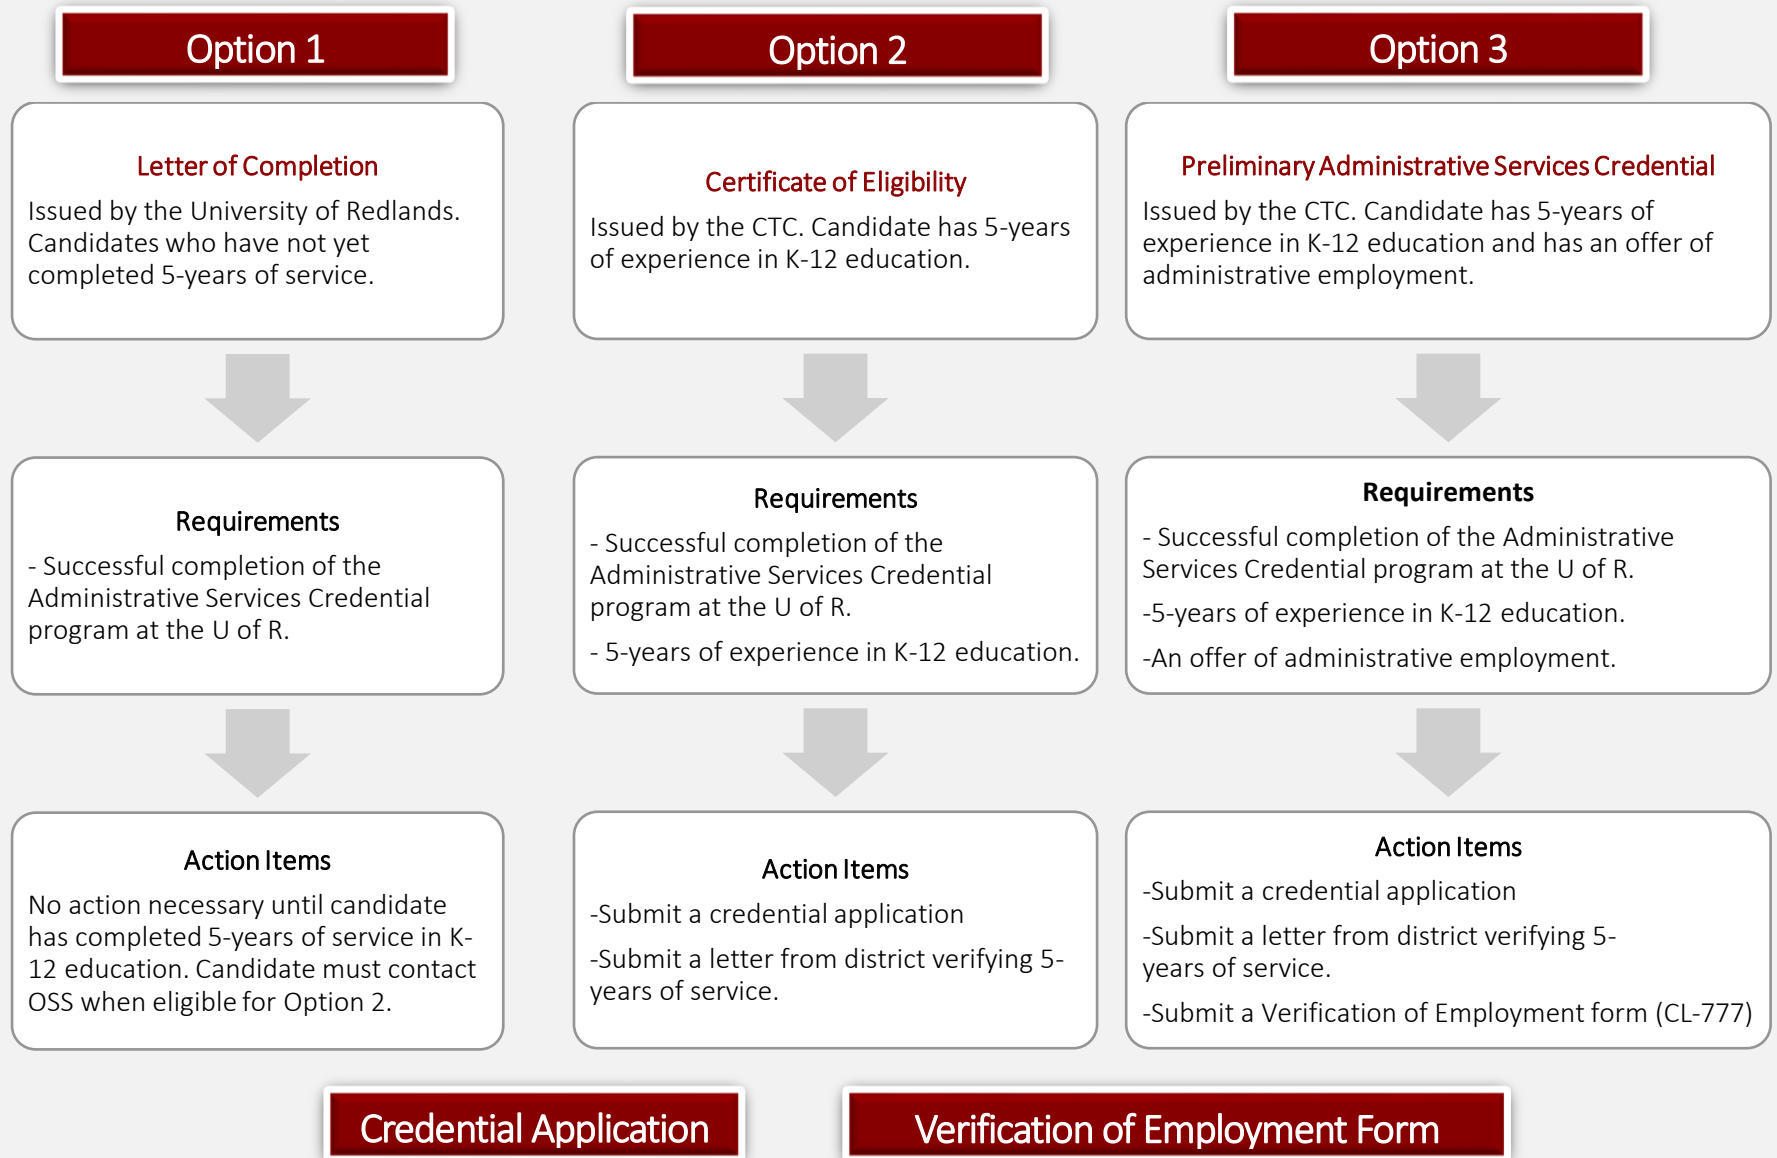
Option 1

Letter of Completion

Issued by the University of Redlands. Candidates who have not yet completed 5-years of service.

Requirements

- Successful completion of the Administrative Services Credential program at the U of R.

Action Items

No action necessary until candidate has completed 5-years of service in K-12 education. Candidate must contact OSS when eligible for Option 2.

Option 2

Certificate of Eligibility

Issued by the CTC. Candidate has 5-years of experience in K-12 education.

Requirements

- Successful completion of the Administrative Services Credential program at the U of R.

- 5-years of experience in K-12 education.

Action Items

-Submit a credential application

-Submit a letter from district verifying 5-years of service.

Option 3

Preliminary Administrative Services Credential

Issued by the CTC. Candidate has 5-years of experience in K-12 education and has an offer of administrative employment.

Requirements

- Successful completion of the Administrative Services Credential program at the U of R.

-5-years of experience in K-12 education.

-An offer of administrative employment.

Action Items

-Submit a credential application

-Submit a letter from district verifying 5-years of service.

-Submit a Verification of Employment form (CL-777)

Credential Application

Verification of Employment Form